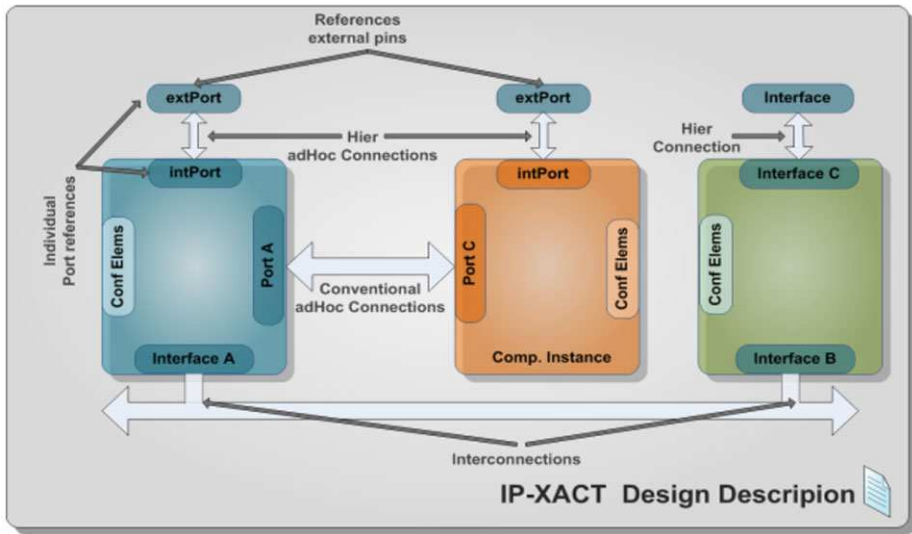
References external pins

extPort

extPort

Interface

Individual Port references

Hier adHoc Connections

Hier Connection

intPort

intPort

Interface C

Conf Elems

Port A

Conventional adHoc Connections

Port C

Conf Elems

Conf Elems

Comp. Instance

Interface A

Interface B

Interconnections

IP-XACT Design Descripion